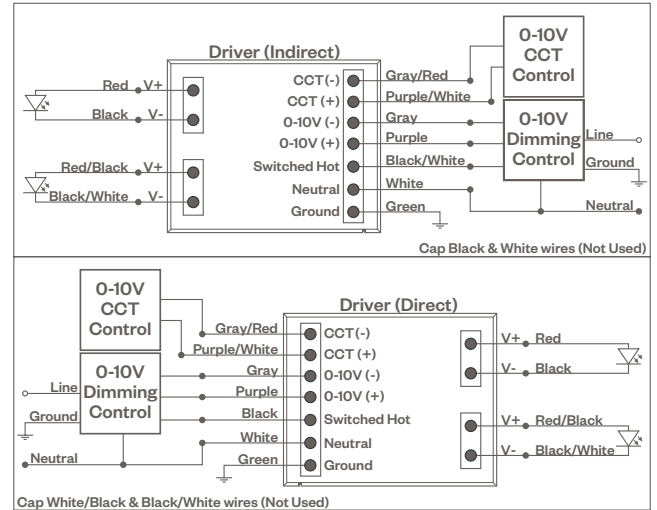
Driver (Indirect)

Red V+
Black V-
Red/Black V+
Black/White V-

CCT (-)
CCT (+)
0-10V (-)
0-10V (+)
Switched Hot
Neutral
Ground

Gray/Red
Purple/White
Gray
Purple
Black/White
White
Green

0-10V CCT Control

0-10V Dimming Control

Line
Ground
Neutral

Cap Black & White wires (Not Used)

0-10V CCT Control

0-10V Dimming Control

Line
Ground
Neutral

Driver (Direct)

Gray/Red
Purple/White
Gray
Purple
Black
White
Green

CCT (-)
CCT (+)
0-10V (-)
0-10V (+)
Switched Hot
Neutral
Ground

V+ Red
V- Black
V+ Red/Black
V- Black/White

Cap White/Black & Black/White wires (Not Used)